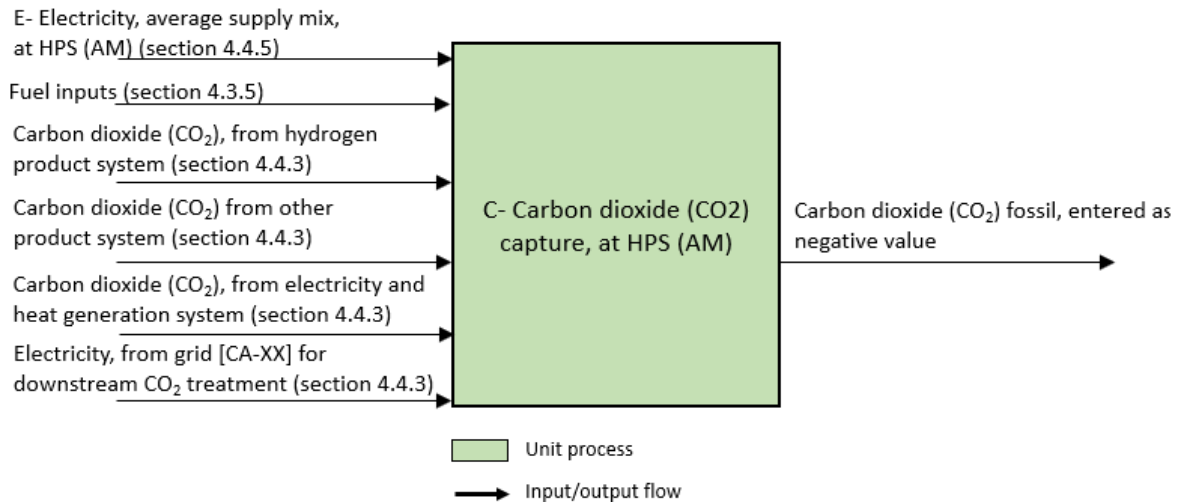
E- Electricity, average supply mix, at HPS (AM) (section 4.4.5)

Fuel inputs (section 4.3.5)

Carbon dioxide ($CO_2$), from hydrogen product system (section 4.4.3)

Carbon dioxide ($CO_2$) from other product system (section 4.4.3)

Carbon dioxide ($CO_2$), from electricity and heat generation system (section 4.4.3)

Electricity, from grid [CA-XX] for downstream $CO_2$ treatment (section 4.4.3)

C- Carbon dioxide (CO2) capture, at HPS (AM)

Carbon dioxide ($CO_2$) fossil, entered as negative value

Unit process

Input/output flow